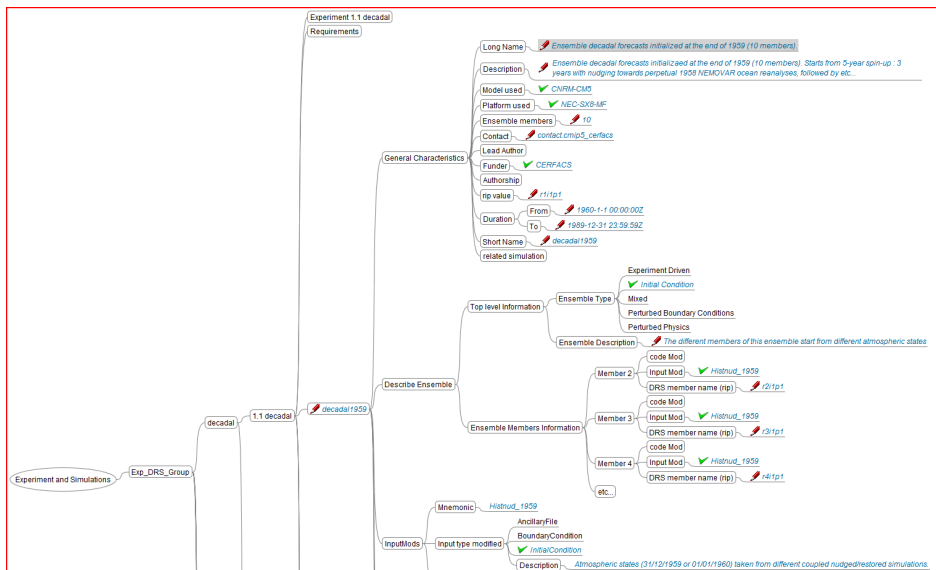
Experiment 1.1 decadal
Requirements
Long Name
Ensemble decadal forecasts initialized at the end of 1959 (10 members)
Description
Ensemble decadal forecasts initializaed at the end of 1959 (10 members). Starts from 5-year spin-up : 3 years with nudging towards perpetual 1958 NEMOVAR ocean reanalyses, followed by etc...
Model used
CNRM-CM5
Platform used
NEC-SX8-MF
Ensemble members
10
Contact
contact.cmip5_cerfacs
Lead Author
Funder
CERFACS
Authorship
rip value
r1i1p1
Duration
From
1960-1-1 00:00:00Z
To
1989-12-31 23:59:59Z
Short Name
decadal1959
related simulation
General Characteristics
Top level Information
Ensemble Type
Experiment Driven
Initial Condition
Mixed
Perturbed Boundary Conditions
Perturbed Physics
Ensemble Description
The different members of this ensemble start from different atmospheric states
Describe Ensemble
Member 2
code Mod
Input Mod
Histnud_1959
DRS member name (rip)
r2i1p1
Member 3
code Mod
Input Mod
Histnud_1959
DRS member name (rip)
r3i1p1
Member 4
code Mod
Input Mod
Histnud_1959
DRS member name (rip)
r4i1p1
Ensemble Members Information
etc...
decadal1959
1.1 decadal
decadal
Experiment and Simulations
Exp_DRS_Group
Mnemonic
Histnud_1959
AncillaryFile
BoundaryCondition
InitialCondition
Input type modified
InputMods
Description
Atmospheric states (31/12/1959 or 01/01/1960) taken from different coupled nudged/restored simulations.